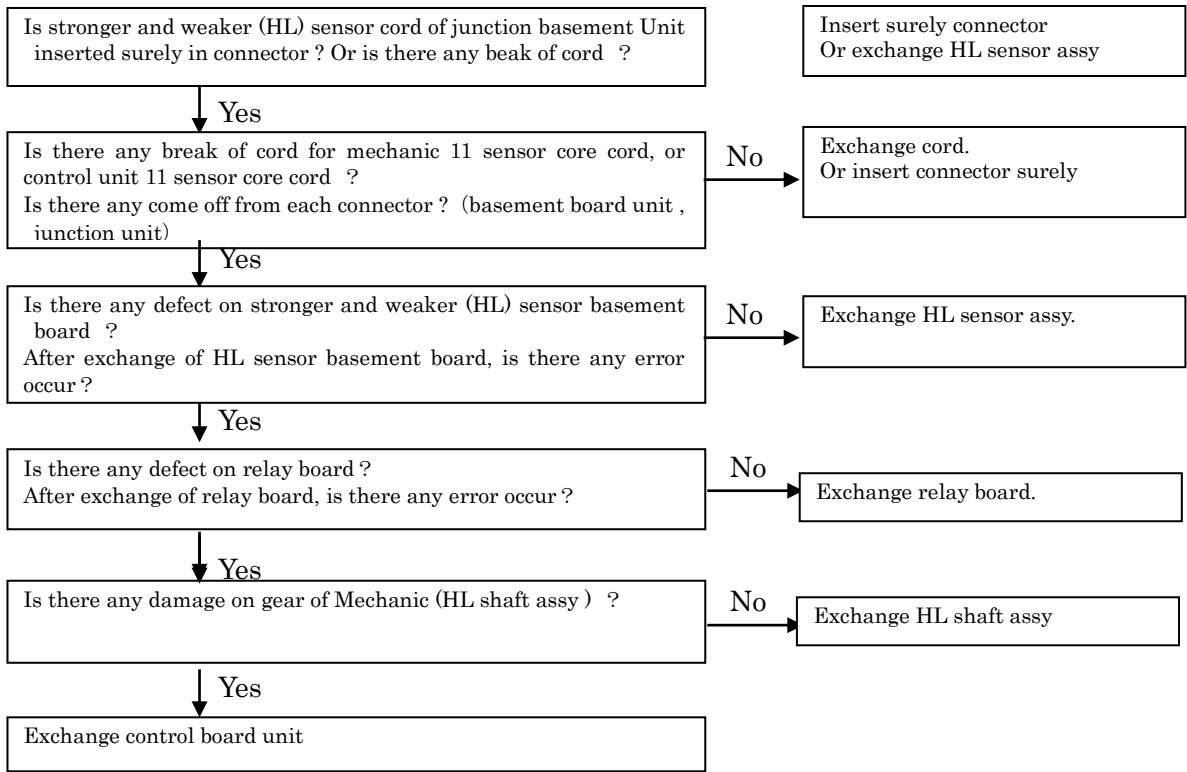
Is stronger and weaker (HL) sensor cord of junction basement Unit inserted surely in connector ? Or is there any beak of cord ?

Insert surely connector
Or exchange HL sensor assy

Yes

Is there any break of cord for mechanic 11 sensor core cord, or control unit 11 sensor core cord ?
Is there any come off from each connector ? (basement board unit , junction unit)

No

Exchange cord.
Or insert connector surely

Yes

Is there any defect on stronger and weaker (HL) sensor basement board ?
After exchange of HL sensor basement board, is there any error occur ?

No

Exchange HL sensor assy.

Yes

Is there any defect on relay board ?
After exchange of relay board, is there any error occur ?

No

Exchange relay board.

Yes

Is there any damage on gear of Mechanic (HL shaft assy ) ?

No

Exchange HL shaft assy

Yes

Exchange control board unit